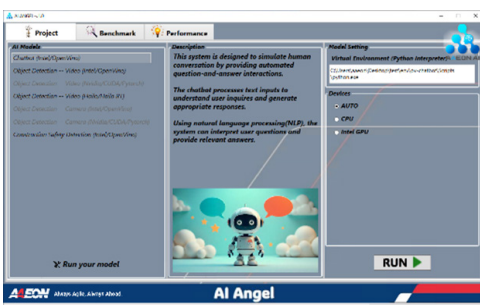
AI ANGEL v1.0

Project
Benchmark
Performance

AI Models
Chatbot (Intel/OpenVino)
Object Detection -- Video (Intel/OpenVino)
Object Detection -- Video (Nvidia/CUDA/Pytorch)
Object Detection -- Video (Hailo/Hailo 8)
Object Detection -- Camera (Intel/OpenVino)
Object Detection -- Camera (Nvidia/CUDA/Pytorch)
Construction Safety Detection (Intel/OpenVino)

Run your model

Description
This system is designed to simulate human conversation by providing automated question-and-answer interactions.

The chatbot processes text inputs to understand user inquires and generate appropriate responses.

Using natural language processing(NLP), the system can interpret user questions and provide relevant answers.

Model Setting
Virtual Environment (Python Interpreter)
C:\Users\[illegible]\python.exe

Devices
AUTO
CPU
Intel GPU

RUN

AAEON Always Agile, Always Ahead
AI Angel